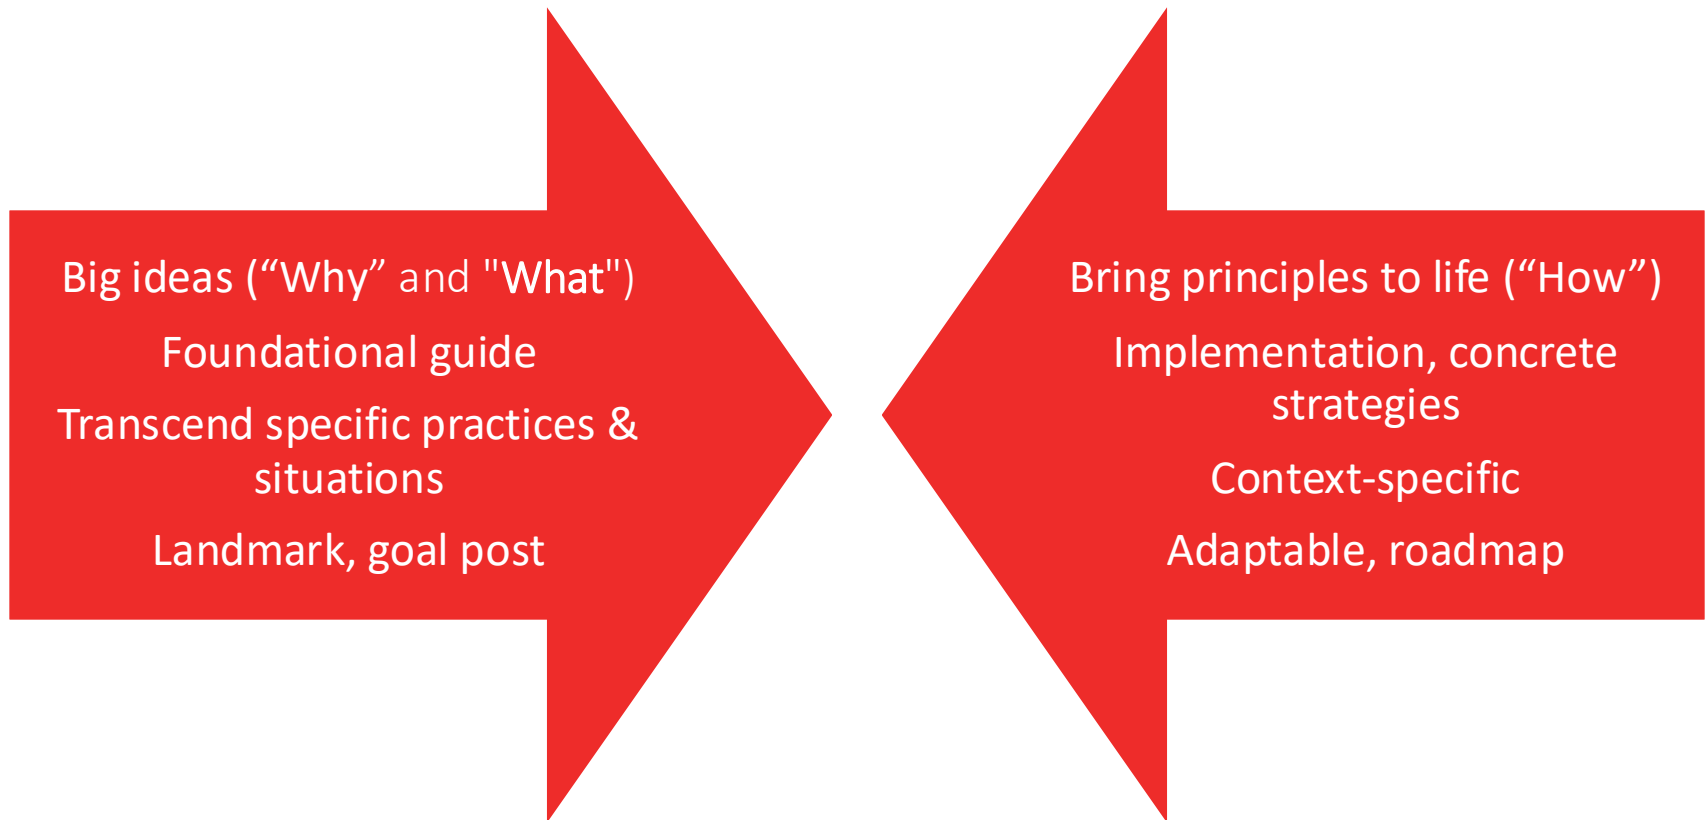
Big ideas (“Why” and "What")

Foundational guide

Transcend specific practices & situations

Landmark, goal post

Bring principles to life (“How”)

Implementation, concrete strategies

Context-specific

Adaptable, roadmap